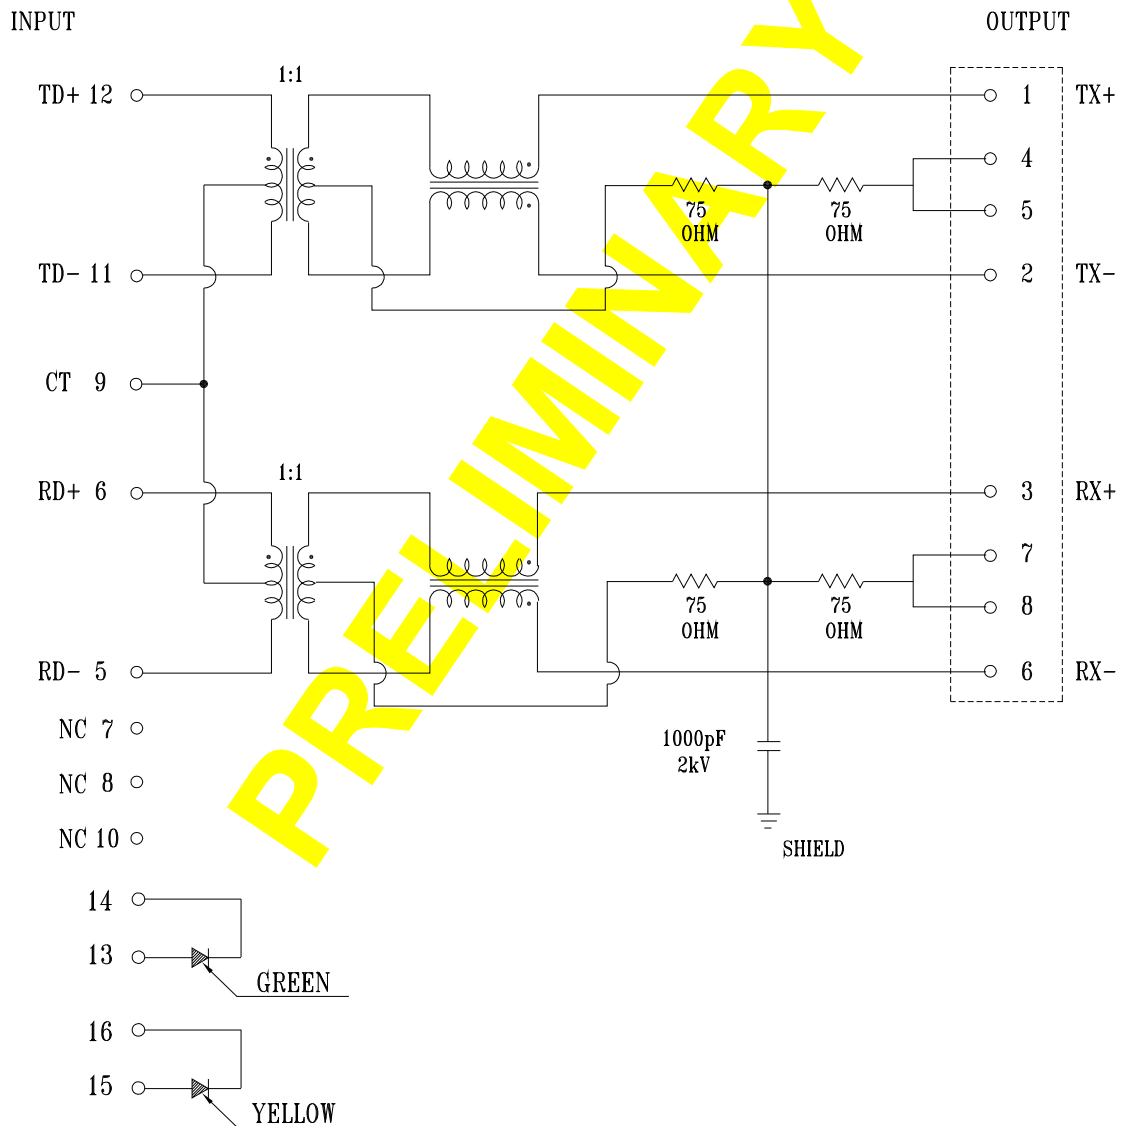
INPUT

OUTPUT

1:1

TD+ 12

TD- 11

CT 9

RD+ 6

1:1

RD- 5

NC 7

NC 8

NC 10

14

13

GREEN

16

15

YELLOW

75
OHM

75
OHM

75
OHM

75
OHM

1000pF
2kV

SHIELD

1 TX+

4

5

2 TX-

3 RX+

7

8

6 RX-

PRELIMINARY